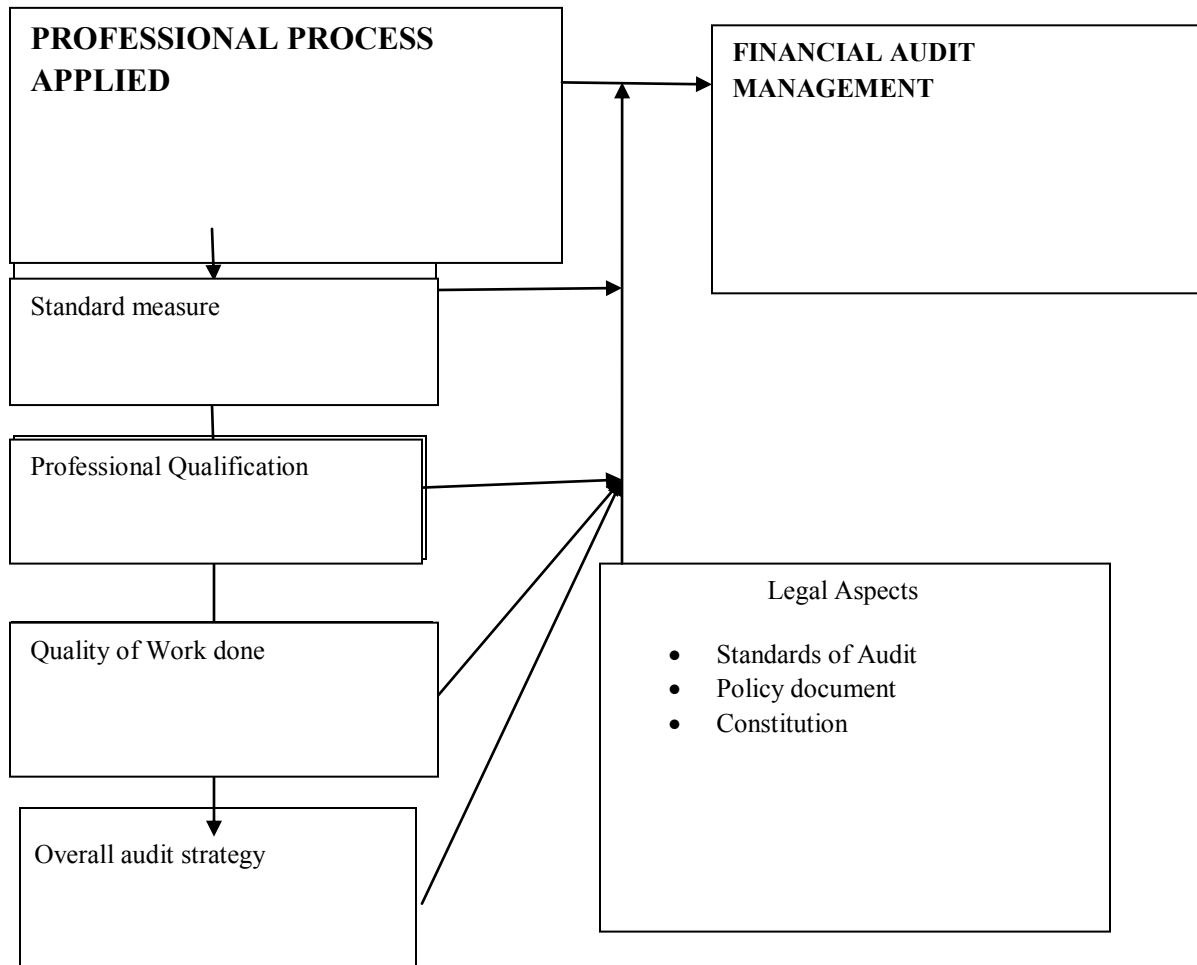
PROFESSIONAL PROCESS APPLIED

FINANCIAL AUDIT MANAGEMENT

Standard measure

Professional Qualification

Quality of Work done

Overall audit strategy

Legal Aspects

- Standards of Audit
- Policy document
- Constitution